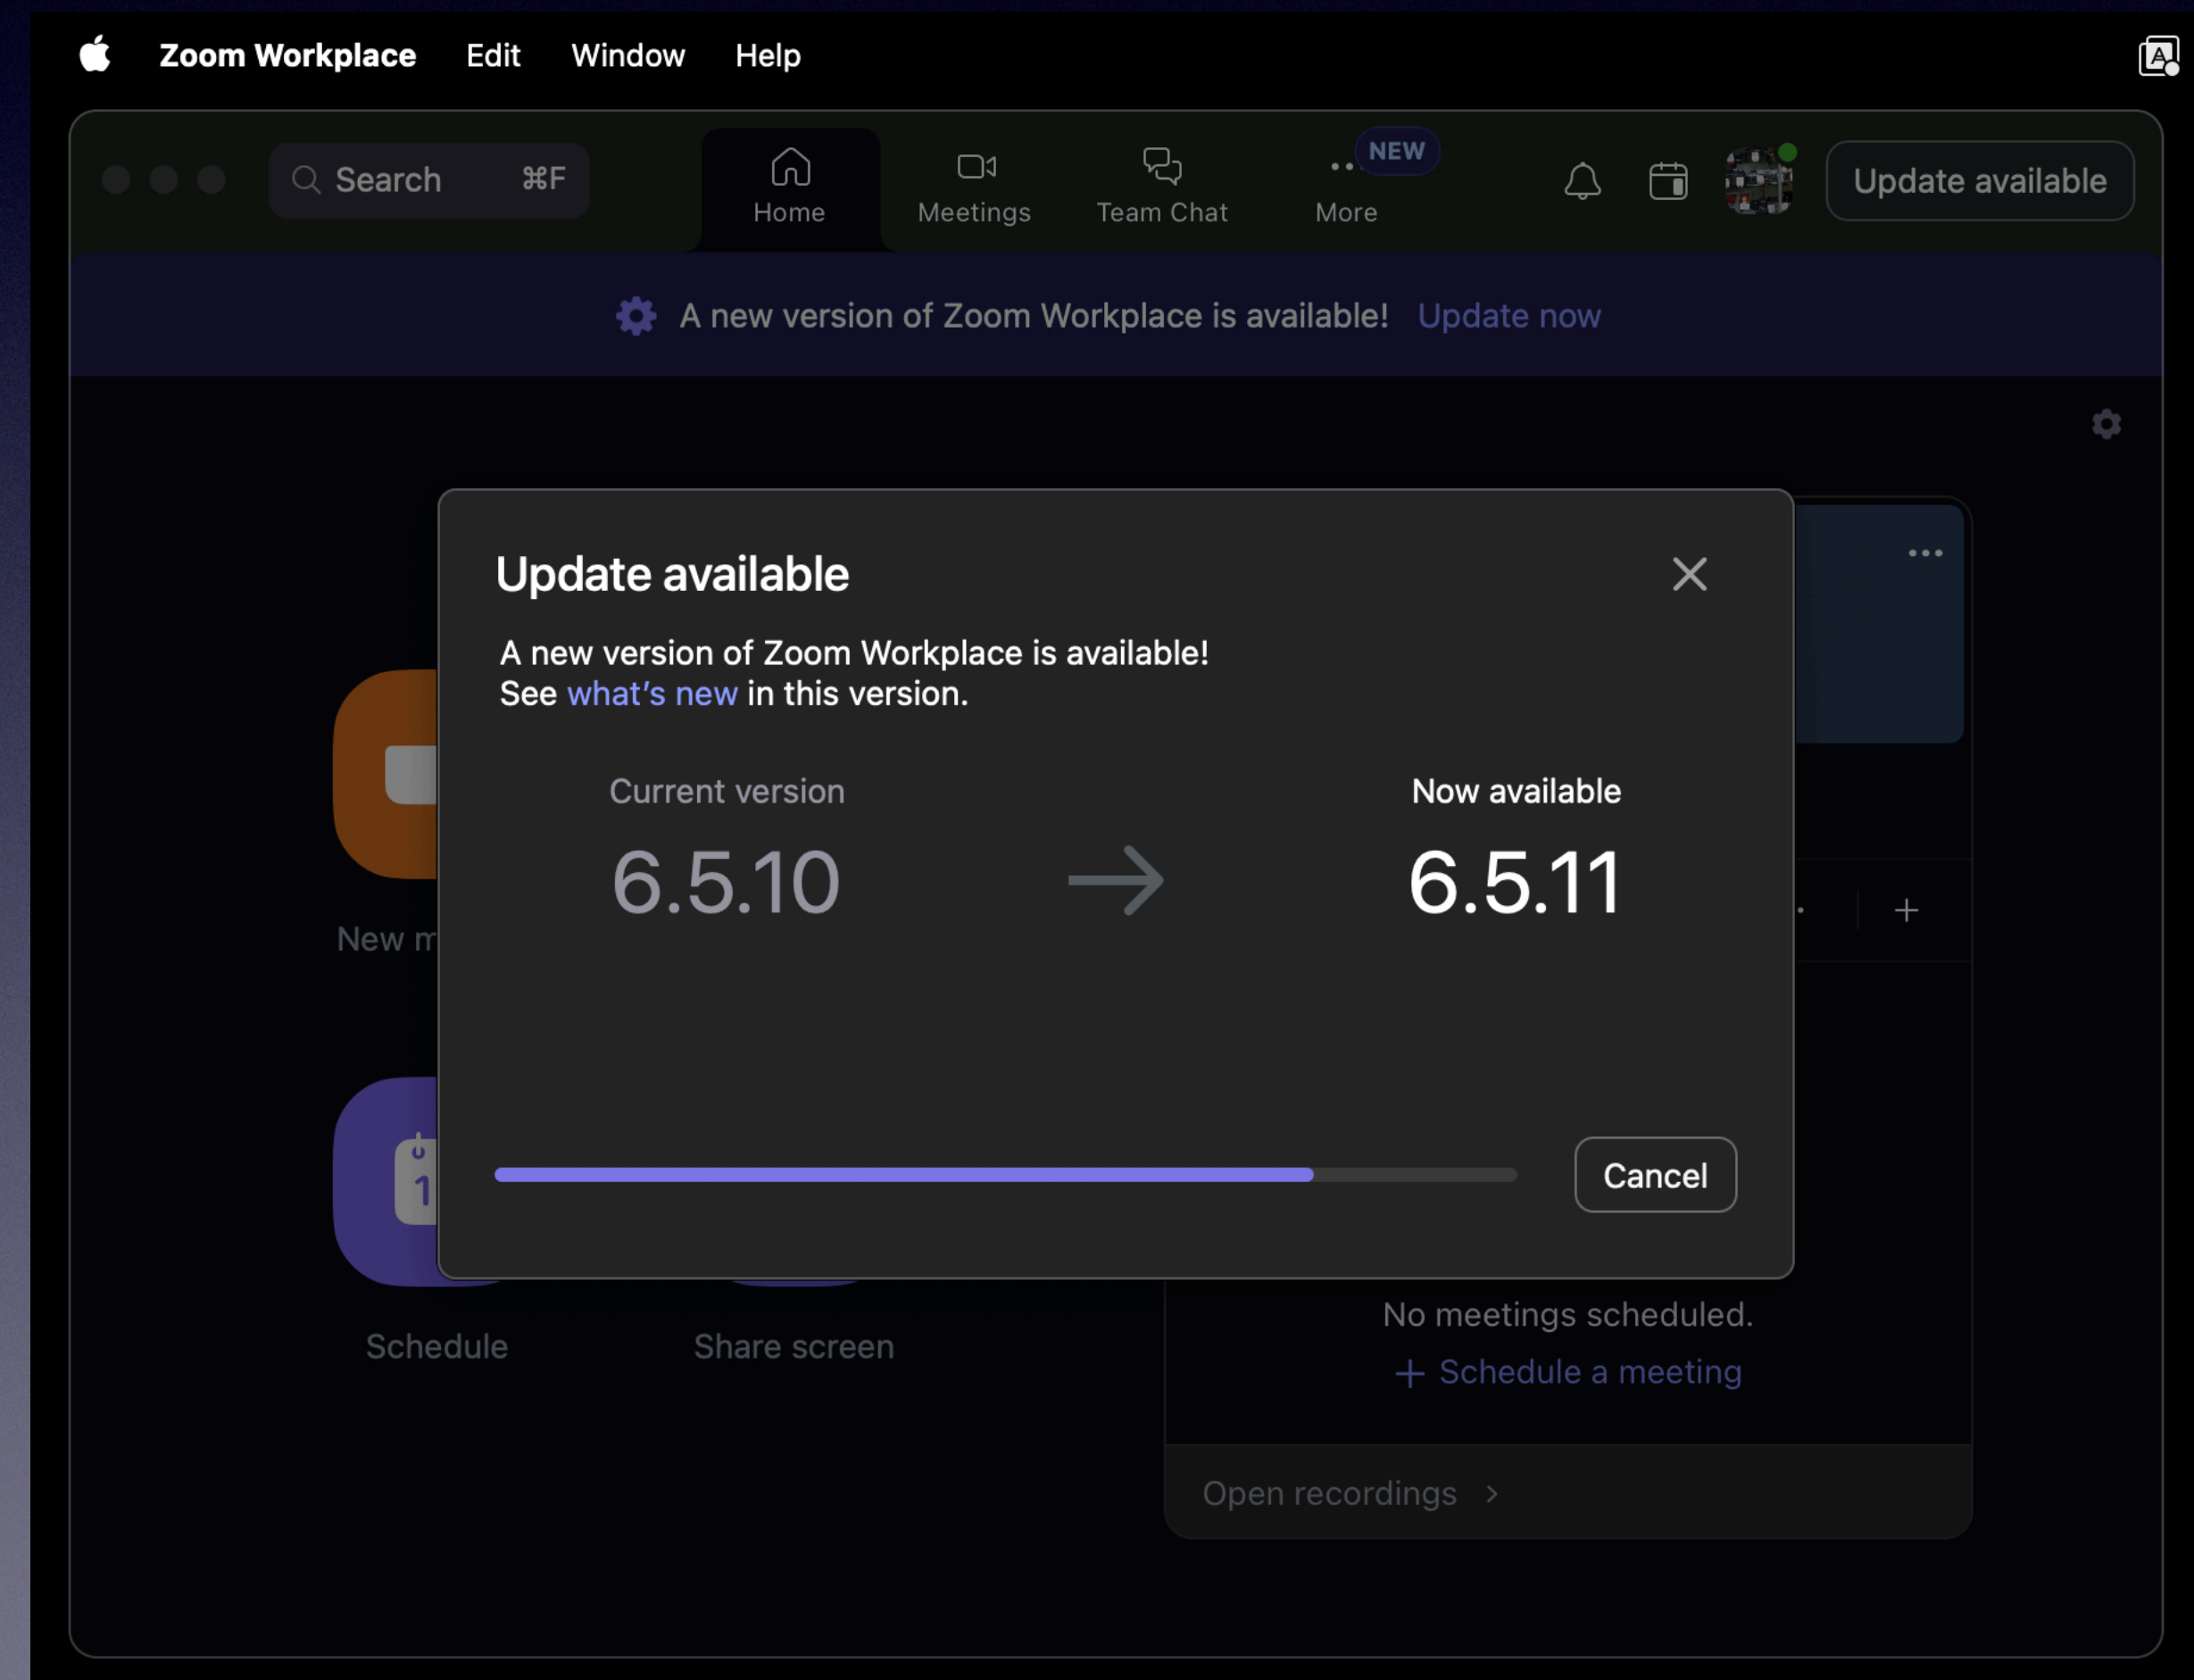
Zoom Workplace Edit Window Help

Search ⌘F

Home Meetings Team Chat NEW More

Update available

A new version of Zoom Workplace is available! Update now

Update available

A new version of Zoom Workplace is available!
See what's new in this version.

Current version
6.5.10

Now available
6.5.11

Cancel

New m

Schedule

Share screen

No meetings scheduled.
+ Schedule a meeting

Open recordings ›